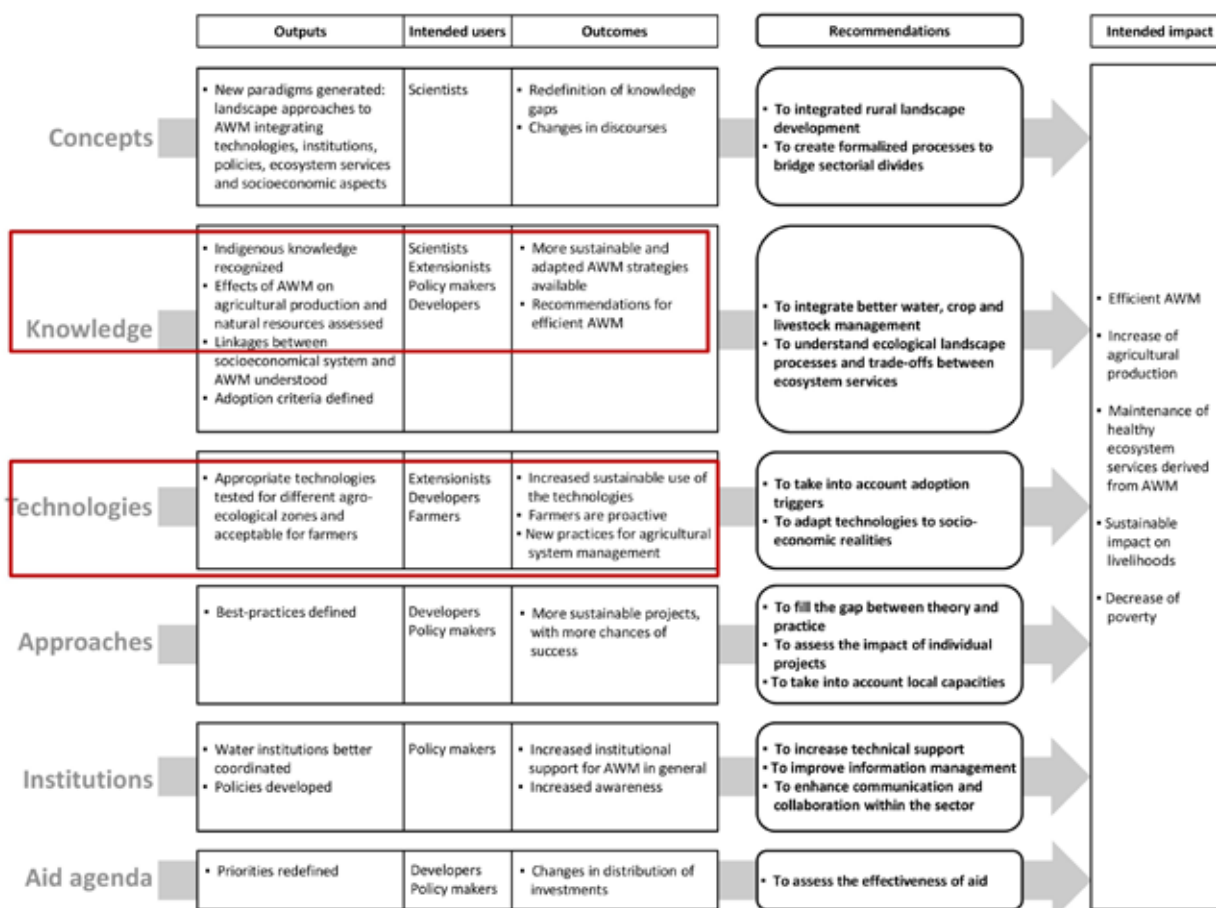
| | Outputs | Intended users | Outcomes | Recommendations |
|---|---|---|---|---|
| Concepts | • New paradigms generated: landscape approaches to AWM integrating technologies, institutions, policies, ecosystem services and socioeconomic aspects | Scientists | • Redefinition of knowledge gaps • Changes in discourses | • To integrated rural landscape development • To create formalized processes to bridge sectorial divides |
| Knowledge | • Indigenous knowledge recognized • Effects of AWM on agricultural production and natural resources assessed • Linkages between socioeconomical system and AWM understood • Adoption criteria defined | Scientists Extensionists Policy makers Developers | • More sustainable and adapted AWM strategies available • Recommendations for efficient AWM | • To integrate better water, crop and livestock management • To understand ecological landscape processes and trade-offs between ecosystem services |
| Technologies | • Appropriate technologies tested for different agro-ecological zones and acceptable for farmers | Extensionists Developers Farmers | • Increased sustainable use of the technologies • Farmers are proactive • New practices for agricultural system management | • To take into account adoption triggers • To adapt technologies to socio-economic realities |
| Approaches | • Best-practices defined | Developers Policy makers | • More sustainable projects, with more chances of success | • To fill the gap between theory and practice • To assess the impact of individual projects • To take into account local capacities |
| Institutions | • Water institutions better coordinated • Policies developed | Policy makers | • Increased institutional support for AWM in general • Increased awareness | • To increase technical support • To improve information management • To enhance communication and collaboration within the sector |
| Aid agenda | • Priorities redefined | Developers Policy makers | • Changes in distribution of investments | • To assess the effectiveness of aid |

Intended impact

• Efficient AWM
• Increase of agricultural production
• Maintenance of healthy ecosystem services derived from AWM
• Sustainable impact on livelihoods
• Decrease of poverty